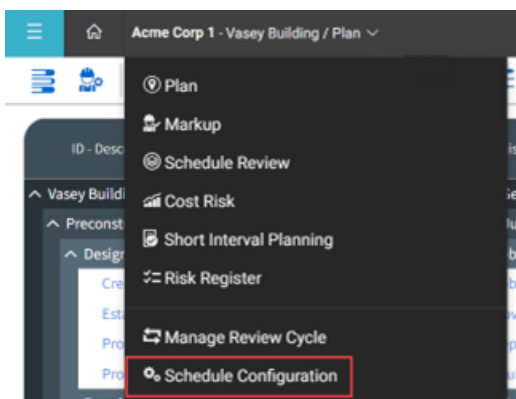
Acme Corp 1 - Vasey Building / Plan

ID - Desc

Vasey Build

Preconst

Design

Cre

Esta

Pro

Pro

Plan

Markup

Schedule Review

Cost Risk

Short Interval Planning

Risk Register

Manage Review Cycle

Schedule Configuration